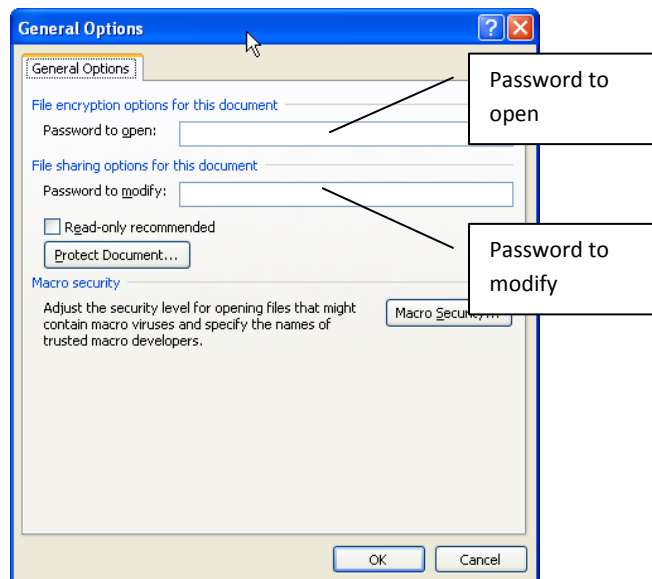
General Options

General Options

File encryption options for this document

Password to open:

File sharing options for this document

Password to modify:

Read-only recommended

Protect Document...

Macro security

Adjust the security level for opening files that might contain macro viruses and specify the names of trusted macro developers.

Macro Security...

OK

Cancel

Password to open

Password to modify